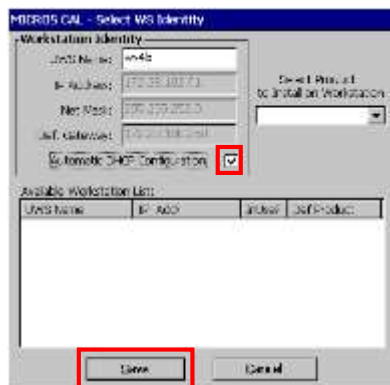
MICROS CAL - Select WS Identity

Workstation Identity

UWS Name: ws4b

IP Address: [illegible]

Net Mask: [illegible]

Def. Gateway: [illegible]

Automatic DHCP Configuration

Select Product to Install on Workstation

Available Workstation List:

| UWS Name | IP Addr | InUse | Def Product |
|---|---|---|---|

Save

Cancel